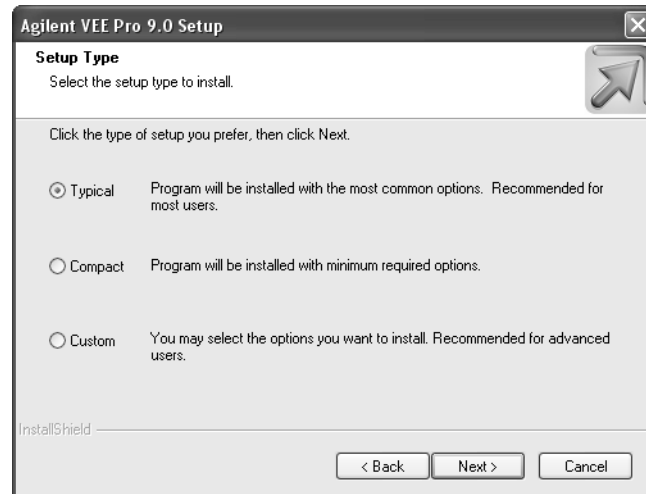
Agilent VEE Pro 9.0 Setup

Setup Type

Select the setup type to install.

Click the type of setup you prefer, then click Next.

Typical Program will be installed with the most common options. Recommended for most users.

Compact Program will be installed with minimum required options.

Custom You may select the options you want to install. Recommended for advanced users.

InstallShield

< Back Next > Cancel